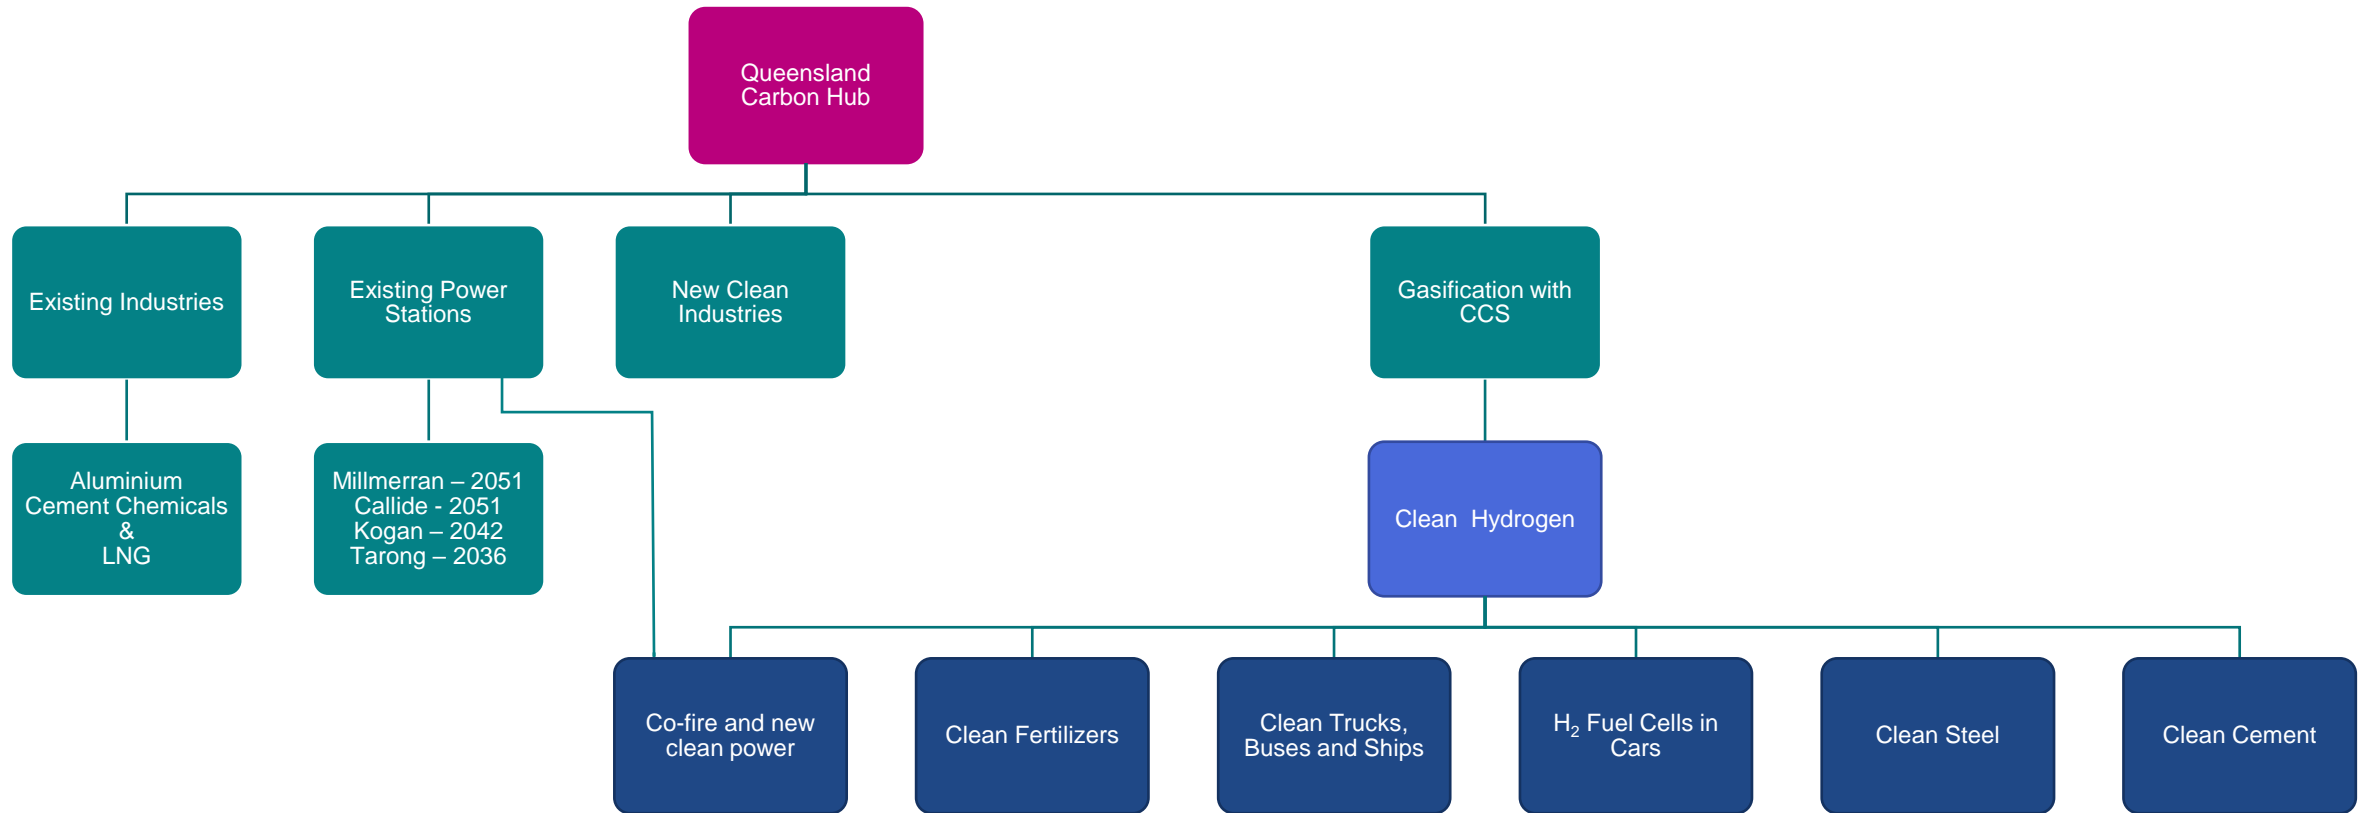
Queensland Carbon Hub

Existing Industries

Existing Power Stations

New Clean Industries

Gasification with CCS

Aluminium
Cement Chemicals
&
LNG

Millmerran – 2051
Callide - 2051
Kogan – 2042
Tarong – 2036

Clean Hydrogen

Co-fire and new clean power

Clean Fertilizers

Clean Trucks, Buses and Ships

$H_2$ Fuel Cells in Cars

Clean Steel

Clean Cement